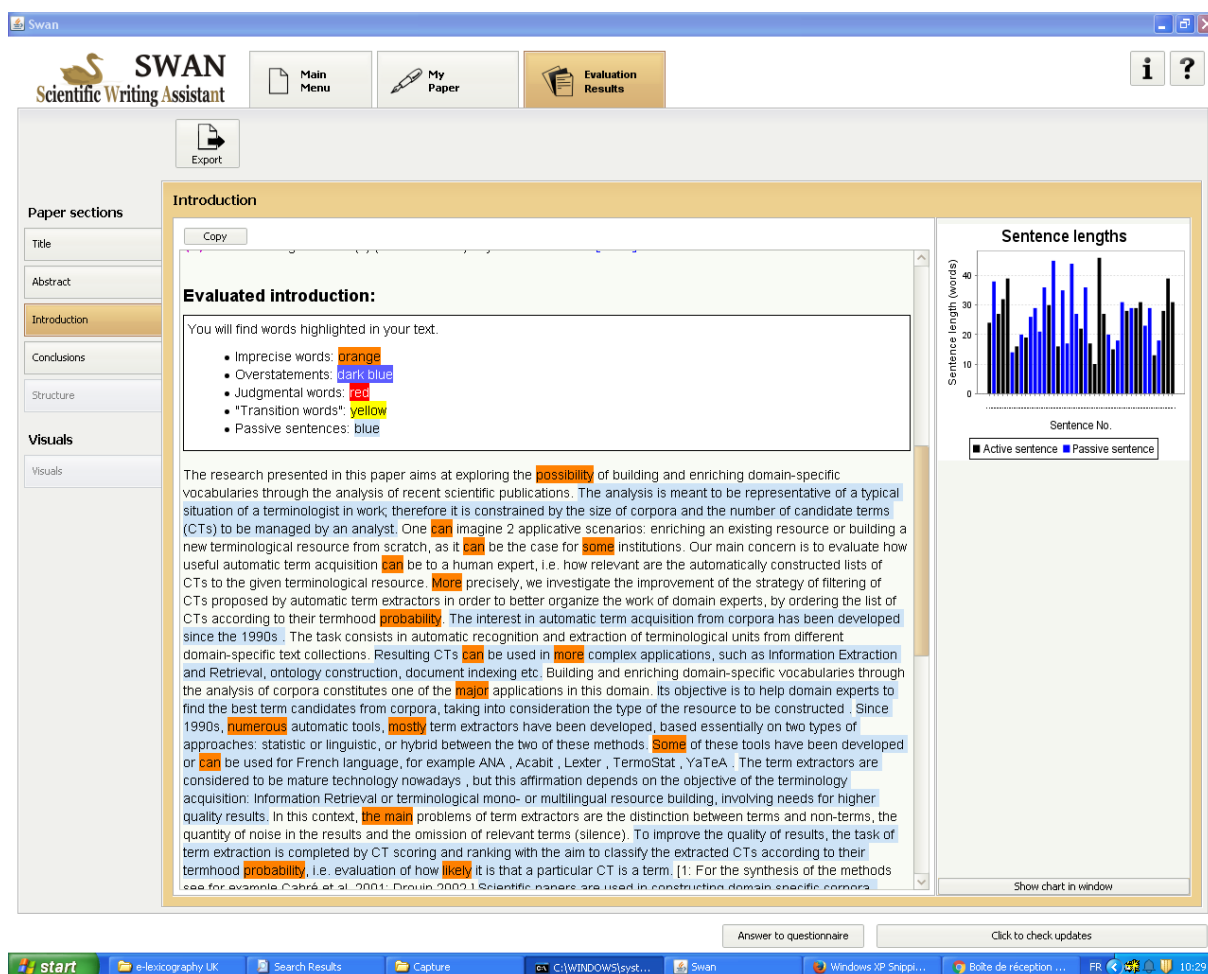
Swan

SWAN
Scientific Writing Assistant

Main Menu

My Paper

Evaluation Results

i ?

Export

Paper sections

Title

Abstract

Introduction

Conclusions

Structure

Visuals

Visuals

Introduction

Copy

Evaluated introduction:

You will find words highlighted in your text.

- Imprecise words: orange
- Overstatements: dark blue
- Judgmental words: red
- "Transition words": yellow
- Passive sentences: blue

The research presented in this paper aims at exploring the possibility of building and enriching domain-specific vocabularies through the analysis of recent scientific publications. The analysis is meant to be representative of a typical situation of a terminologist in work; therefore it is constrained by the size of corpora and the number of candidate terms (CTs) to be managed by an analyst. One can imagine 2 applicative scenarios: enriching an existing resource or building a new terminological resource from scratch, as it can be the case for some institutions. Our main concern is to evaluate how useful automatic term acquisition can be to a human expert, i.e. how relevant are the automatically constructed lists of CTs to the given terminological resource. More precisely, we investigate the improvement of the strategy of filtering of CTs proposed by automatic term extractors in order to better organize the work of domain experts, by ordering the list of CTs according to their termhood probability. The interest in automatic term acquisition from corpora has been developed since the 1990s . The task consists in automatic recognition and extraction of terminological units from different domain-specific text collections. Resulting CTs can be used in more complex applications, such as Information Extraction and Retrieval, ontology construction, document indexing etc. Building and enriching domain-specific vocabularies through the analysis of corpora constitutes one of the major applications in this domain. Its objective is to help domain experts to find the best term candidates from corpora, taking into consideration the type of the resource to be constructed . Since 1990s, numerous automatic tools, mostly term extractors have been developed, based essentially on two types of approaches: statistic or linguistic, or hybrid between the two of these methods. Some of these tools have been developed or can be used for French language, for example ANA , Acabit , Lexter , TermoStat , YaTeA . The term extractors are considered to be mature technology nowadays , but this affirmation depends on the objective of the terminology acquisition: Information Retrieval or terminological mono- or multilingual resource building, involving needs for higher quality results. In this context, the main problems of term extractors are the distinction between terms and non-terms, the quantity of noise in the results and the omission of relevant terms (silence). To improve the quality of results, the task of term extraction is completed by CT scoring and ranking with the aim to classify the extracted CTs according to their termhood probability, i.e. evaluation of how likely it is that a particular CT is a term. [1: For the synthesis of the methods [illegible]

Sentence lengths

Sentence length (words)

40
30
20
10
0

Sentence No.

Active sentence Passive sentence

Show chart in window

Answer to questionnaire

Click to check updates

start | e-lexicography UK | Search Results | Capture | C:\WINDOWS\syst... | Swan | Windows XP Snippi... | Boîte de réception ... | FR | 10:29